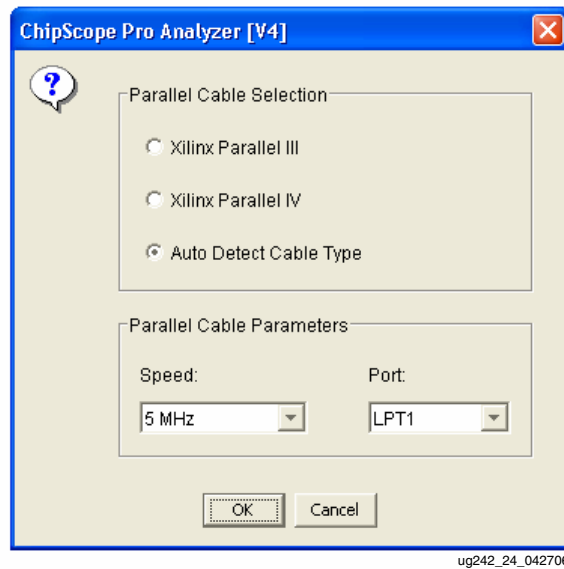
ChipScope Pro Analyzer [V4]

?

Parallel Cable Selection

Xilinx Parallel III

Xilinx Parallel IV

Auto Detect Cable Type

Parallel Cable Parameters

Speed:

5 MHz

Port:

LPT1

OK

Cancel

ug242_24_04270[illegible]